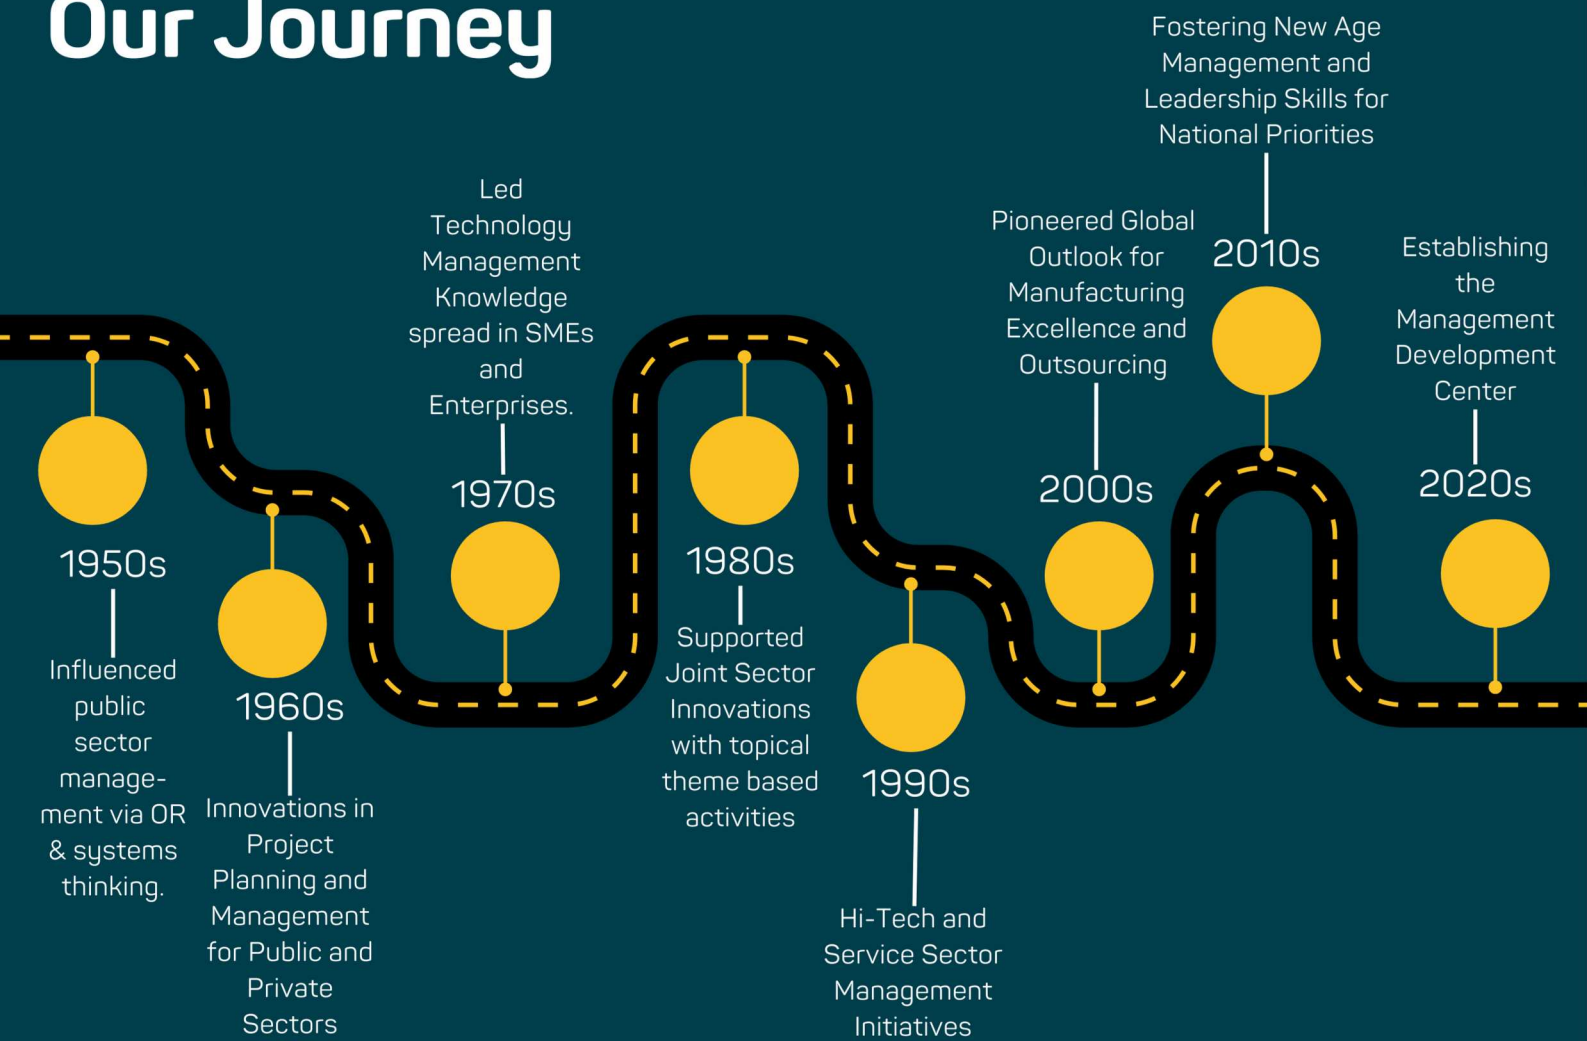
Our Journey

1950s

Influenced public sector manage-ment via OR & systems thinking.

1960s

Innovations in Project Planning and Management for Public and Private Sectors

Led Technology Management Knowledge spread in SMEs and Enterprises.

1970s

1980s

Supported Joint Sector Innovations with topical theme based activities

1990s

Hi-Tech and Service Sector Management Initiatives

Pioneered Global Outlook for Manufacturing Excellence and Outsourcing

2000s

Fostering New Age Management and Leadership Skills for National Priorities

2010s

Establishing the Management Development Center

2020s